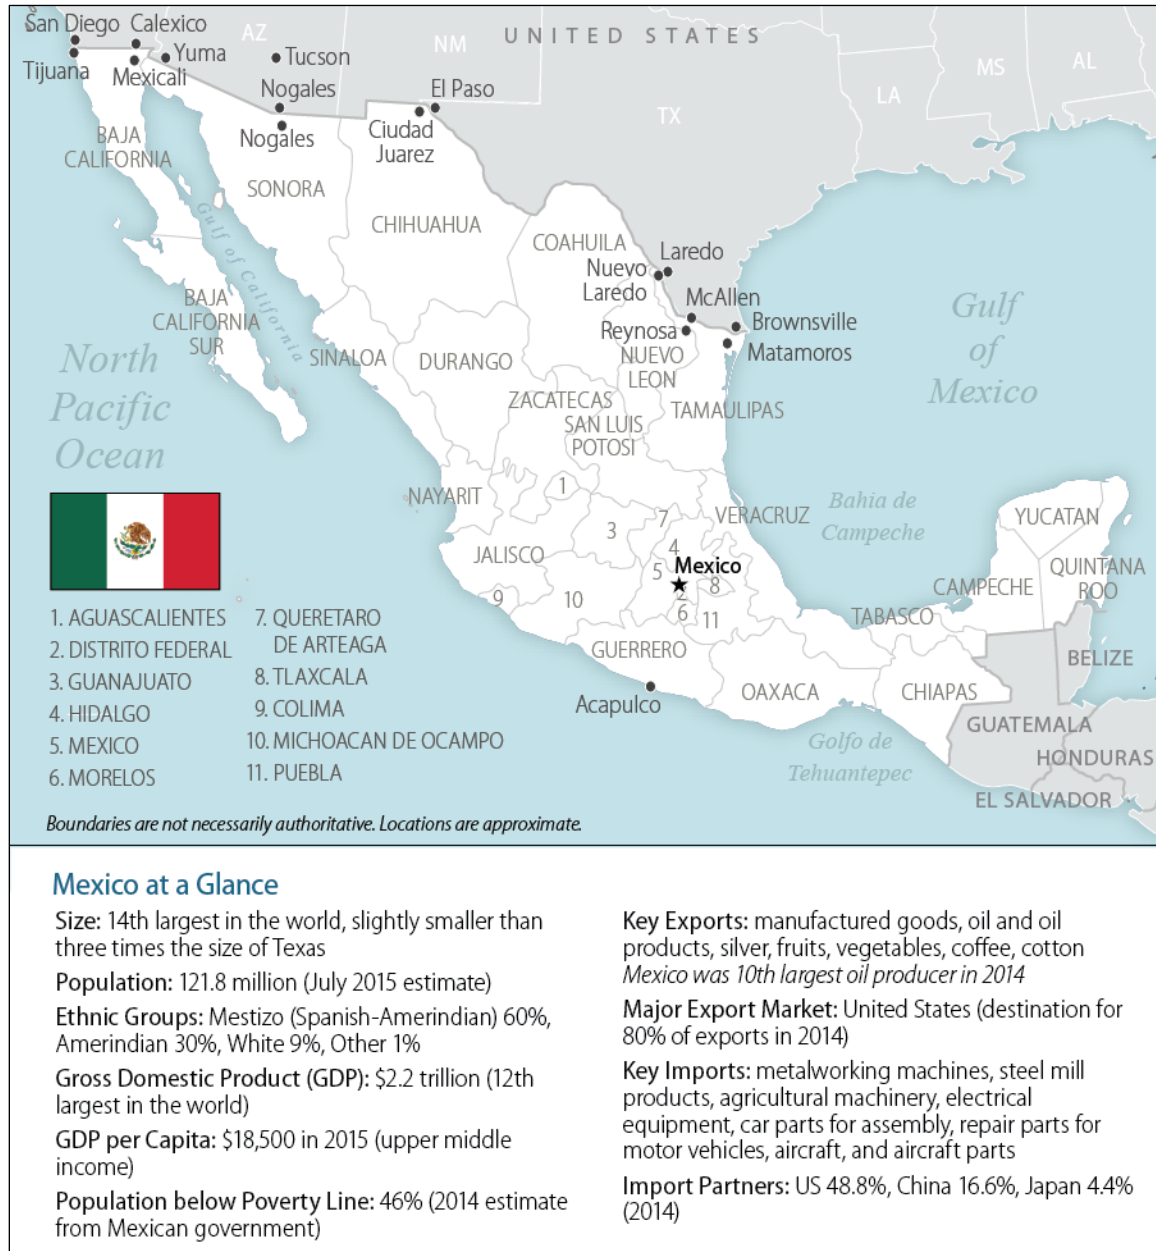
San Diego Calexico
Yuma
Tijuana Mexicali
AZ
Tucson
NM
UNITED STATES
Nogales
Nogales
El Paso
Ciudad Juarez
TX
LA
MS
AL
BAJA CALIFORNIA
SONORA
CHIHUAHUA
Gulf of California
COAHUILA
Laredo
Nuevo Laredo
McAllen
Reynosa
Brownsville
Matamoros
Gulf of Mexico
BAJA CALIFORNIA SUR
SINALOA
DURANGO
NUEVO LEON
North Pacific Ocean
ZACATECAS
TAMAULIPAS
SAN LUIS POTOSI
NAYARIT
1
VERACRUZ
Bahia de Campeche
YUCATAN
3
7
4
JALISCO
5
Mexico
8
2
QUINTANA ROO
CAMPECHE
9
10
6
11
TABASCO
BELIZE
GUERRERO
Acapulco
OAXACA
CHIAPAS
GUATEMALA
Golfo de Tehuantepec
HONDURAS
EL SALVADOR

1. AGUASCALIENTES
2. DISTRITO FEDERAL
3. GUANAJUATO
4. HIDALGO
5. MEXICO
6. MORELOS
7. QUERETARO DE ARTEAGA
8. TLAXCALA
9. COLIMA
10. MICHOACAN DE OCAMPO
11. PUEBLA

Boundaries are not necessarily authoritative. Locations are approximate.

Mexico at a Glance

Size: 14th largest in the world, slightly smaller than three times the size of Texas

Population: 121.8 million (July 2015 estimate)

Ethnic Groups: Mestizo (Spanish-Amerindian) 60%, Amerindian 30%, White 9%, Other 1%

Gross Domestic Product (GDP): $2.2 trillion (12th largest in the world)

GDP per Capita: $18,500 in 2015 (upper middle income)

Population below Poverty Line: 46% (2014 estimate from Mexican government)

Key Exports: manufactured goods, oil and oil products, silver, fruits, vegetables, coffee, cotton
Mexico was 10th largest oil producer in 2014

Major Export Market: United States (destination for 80% of exports in 2014)

Key Imports: metalworking machines, steel mill products, agricultural machinery, electrical equipment, car parts for assembly, repair parts for motor vehicles, aircraft, and aircraft parts

Import Partners: US 48.8%, China 16.6%, Japan 4.4% (2014)